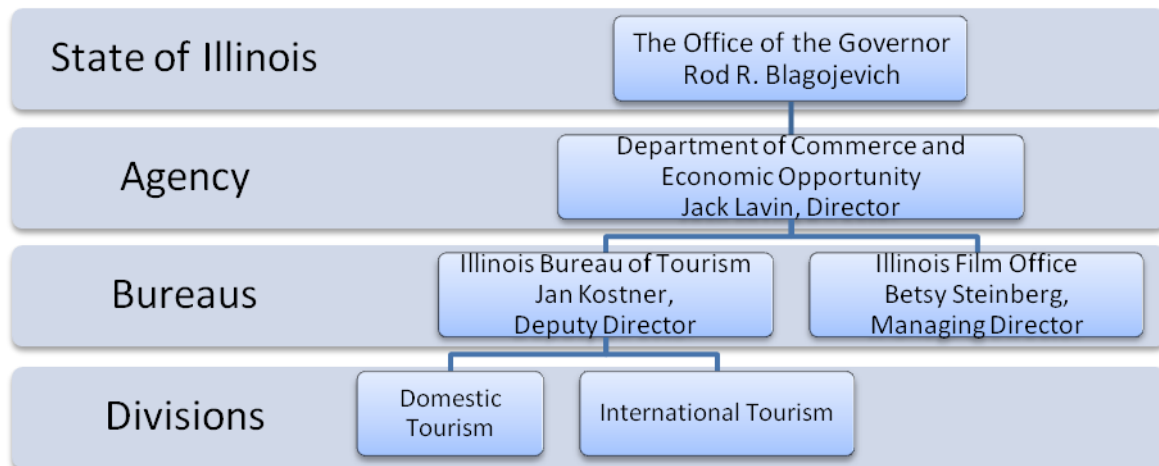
State of Illinois

The Office of the Governor
Rod R. Blagojevich

Agency

Department of Commerce and
Economic Opportunity
Jack Lavin, Director

Bureaus

Illinois Bureau of Tourism
Jan Kostner,
Deputy Director

Illinois Film Office
Betsy Steinberg,
Managing Director

Divisions

Domestic
Tourism

International Tourism